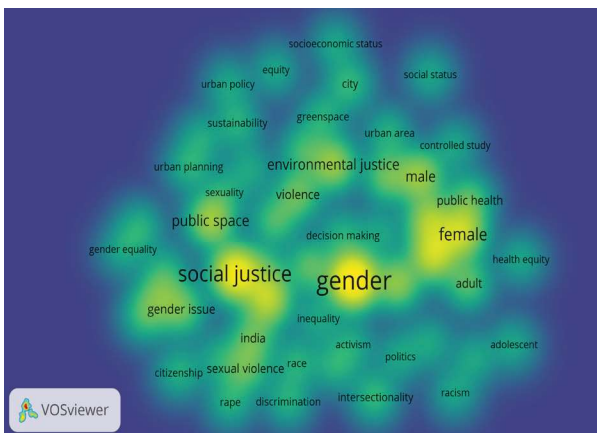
socioeconomic status

equity

urban policy

city

social status

greenspace

sustainability

urban area

controlled study

urban planning

environmental justice

male

sexuality

violence

public health

public space

decision making

female

gender equality

health equity

social justice

gender

adult

gender issue

inequality

india

activism

adolescent

politics

citizenship

sexual violence

race

racism

rape

discrimination

intersectionality

VOSviewer